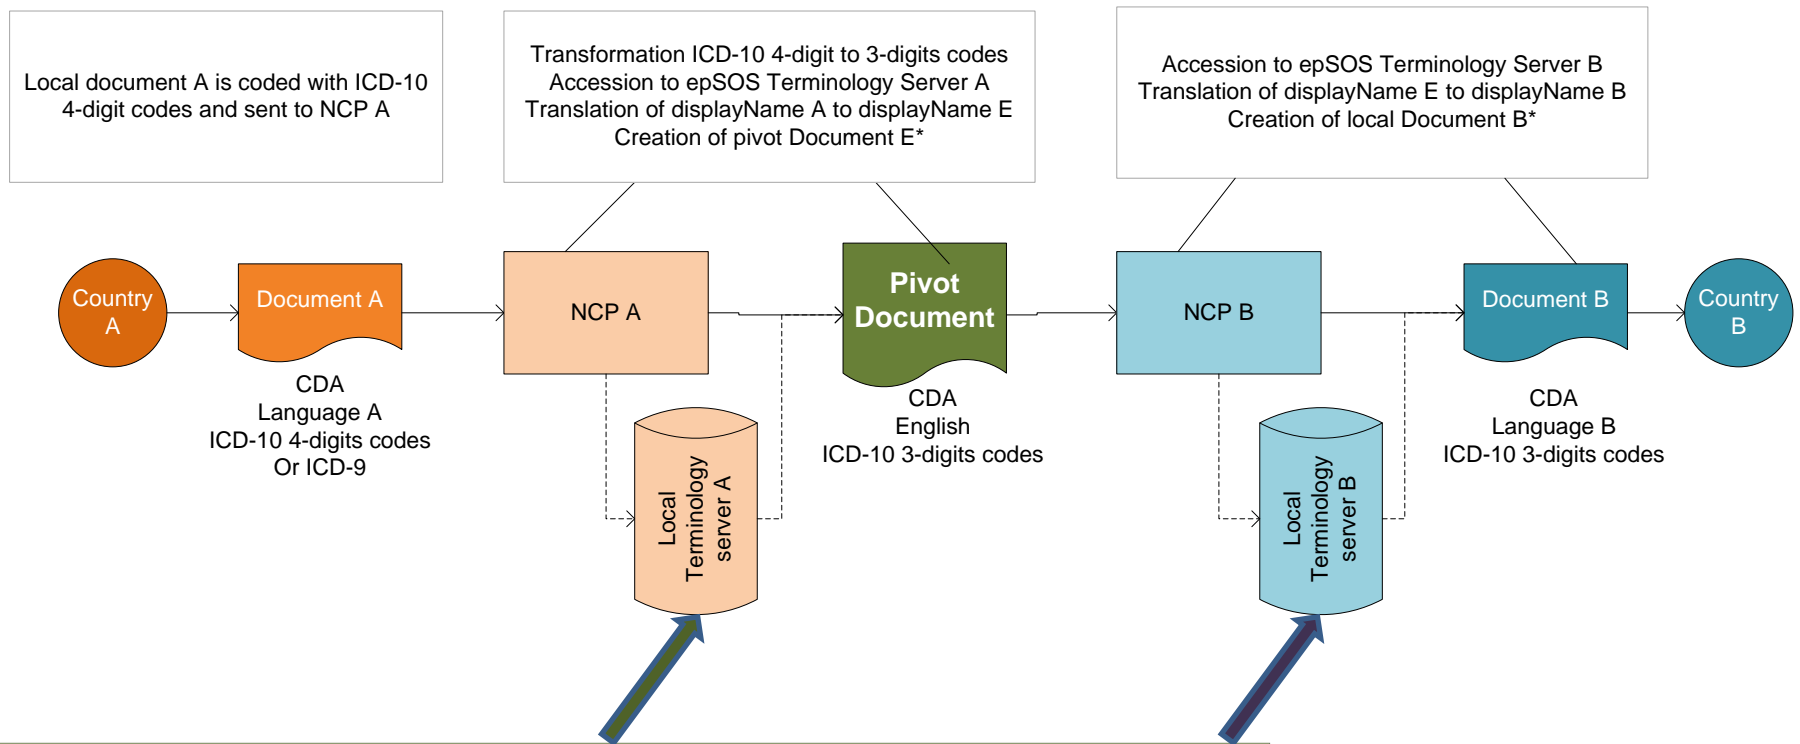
Local document A is coded with ICD-10 4-digit codes and sent to NCP A

Transformation ICD-10 4-digit to 3-digits codes
Accession to epSOS Terminology Server A
Translation of displayName A to displayName E
Creation of pivot Document E*

Accession to epSOS Terminology Server B
Translation of displayName E to displayName B
Creation of local Document B*

Country A

Document A

CDA
Language A
ICD-10 4-digits codes
Or ICD-9

NCP A

Local Terminology server A

Pivot Document

CDA
English
ICD-10 3-digits codes

NCP B

Local Terminology server B

Document B

CDA
Language B
ICD-10 3-digits codes

Country B